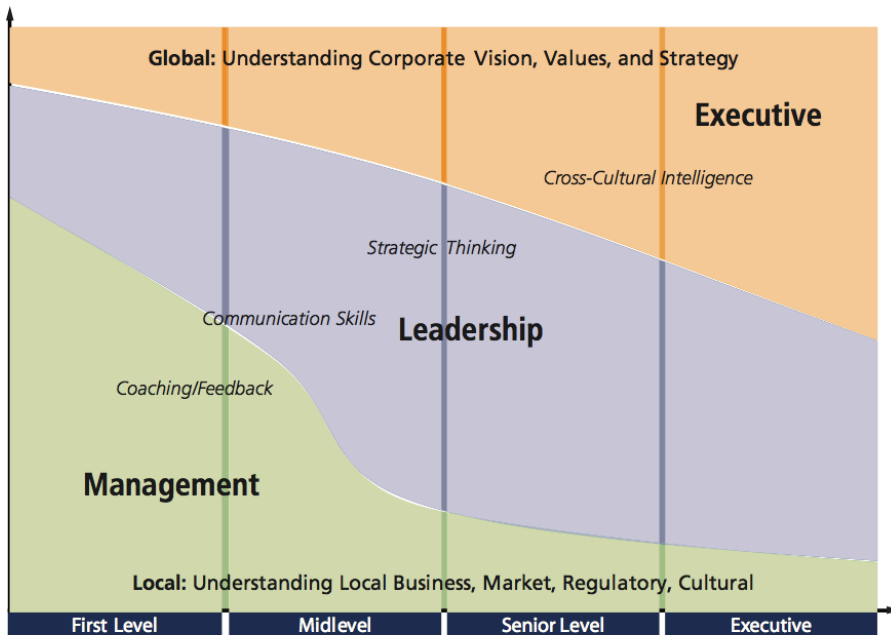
Global: Understanding Corporate Vision, Values, and Strategy

Executive

Cross-Cultural Intelligence

Strategic Thinking

Communication Skills

Leadership

Coaching/Feedback

Management

Local: Understanding Local Business, Market, Regulatory, Cultural

| First Level | Midlevel | Senior Level | Executive |
|---|---|---|---|